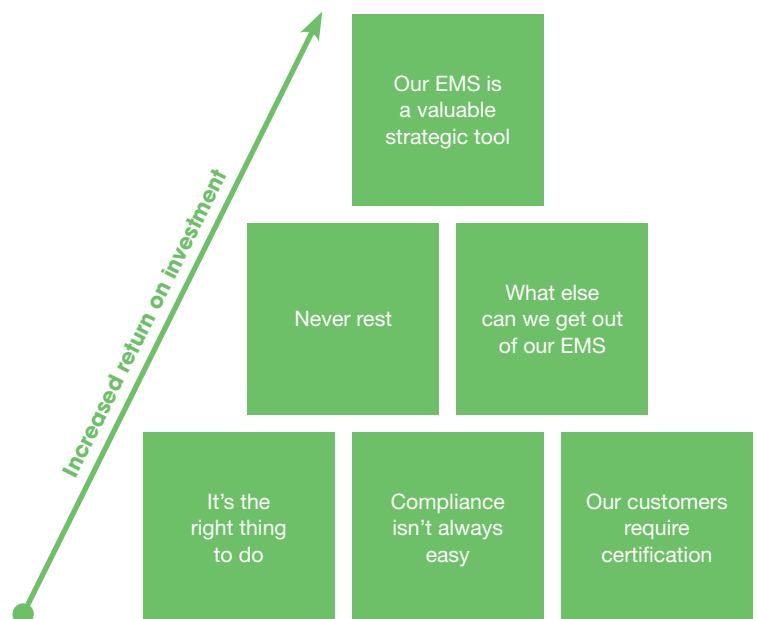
Increased return on investment

Our EMS is a valuable strategic tool

Never rest

What else can we get out of our EMS

It’s the right thing to do

Compliance isn’t always easy

Our customers require certification